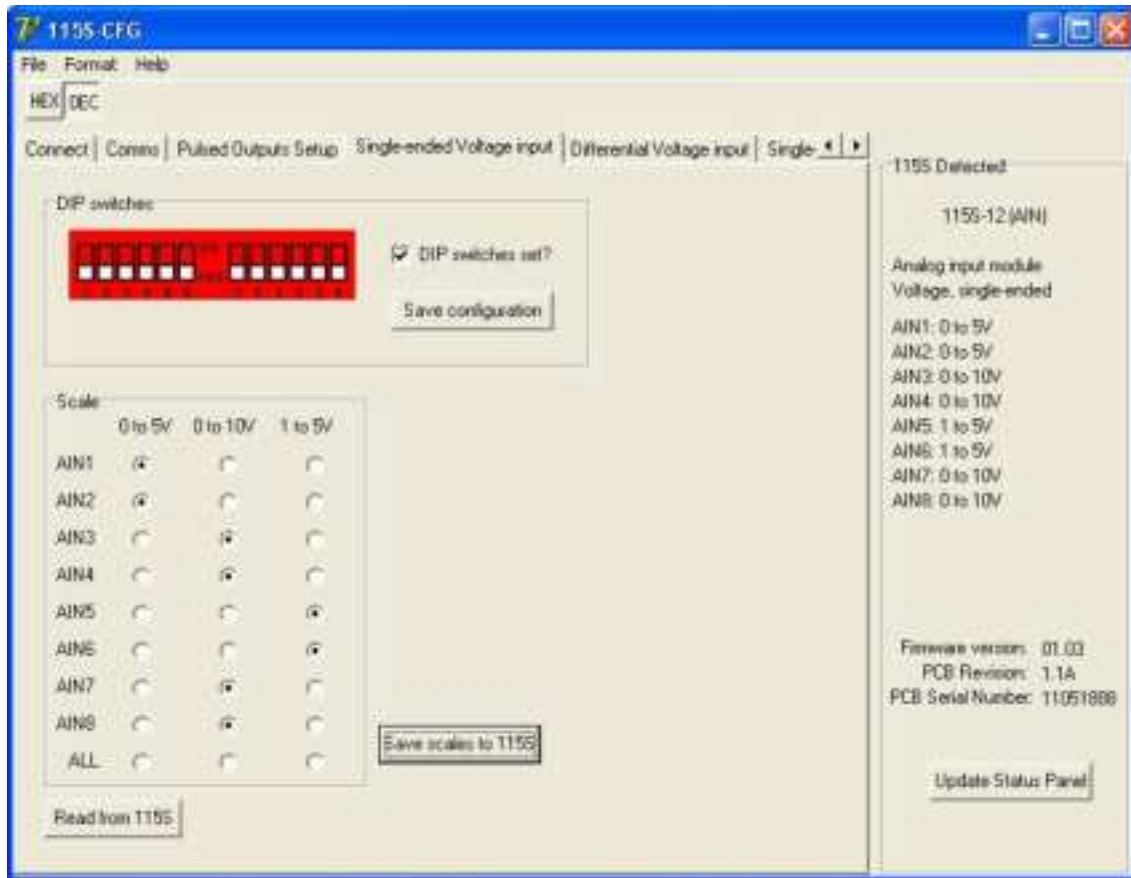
1155-CFG

File Format Help

HEX DEC

Connect | Comms | Pulsed Outputs Setup | Single-ended Voltage input | Differential Voltage input | Single-

DIP switches

DIP switches set?

Save configuration

Scale

| | 0 to 5V | 0 to 10V | 1 to 5V |
|---|---|---|---|
| AIN1 | ● | ○ | ○ |
| AIN2 | ● | ○ | ○ |
| AIN3 | ○ | ● | ○ |
| AIN4 | ○ | ● | ○ |
| AIN5 | ○ | ○ | ● |
| AIN6 | ○ | ○ | ● |
| AIN7 | ○ | ● | ○ |
| AIN8 | ○ | ● | ○ |
| ALL | ○ | ○ | ○ |

Save scales to 1155

Read from 1155

1155 Detected

1155-12 (AIN)

Analog input module
Voltage, single-ended

AIN1: 0 to 5V
AIN2: 0 to 5V
AIN3: 0 to 10V
AIN4: 0 to 10V
AIN5: 1 to 5V
AIN6: 1 to 5V
AIN7: 0 to 10V
AIN8: 0 to 10V

Firmware version: 01.03
PCB Revision: 1.1A
PCB Serial Number: 11051888

Update Status Panel